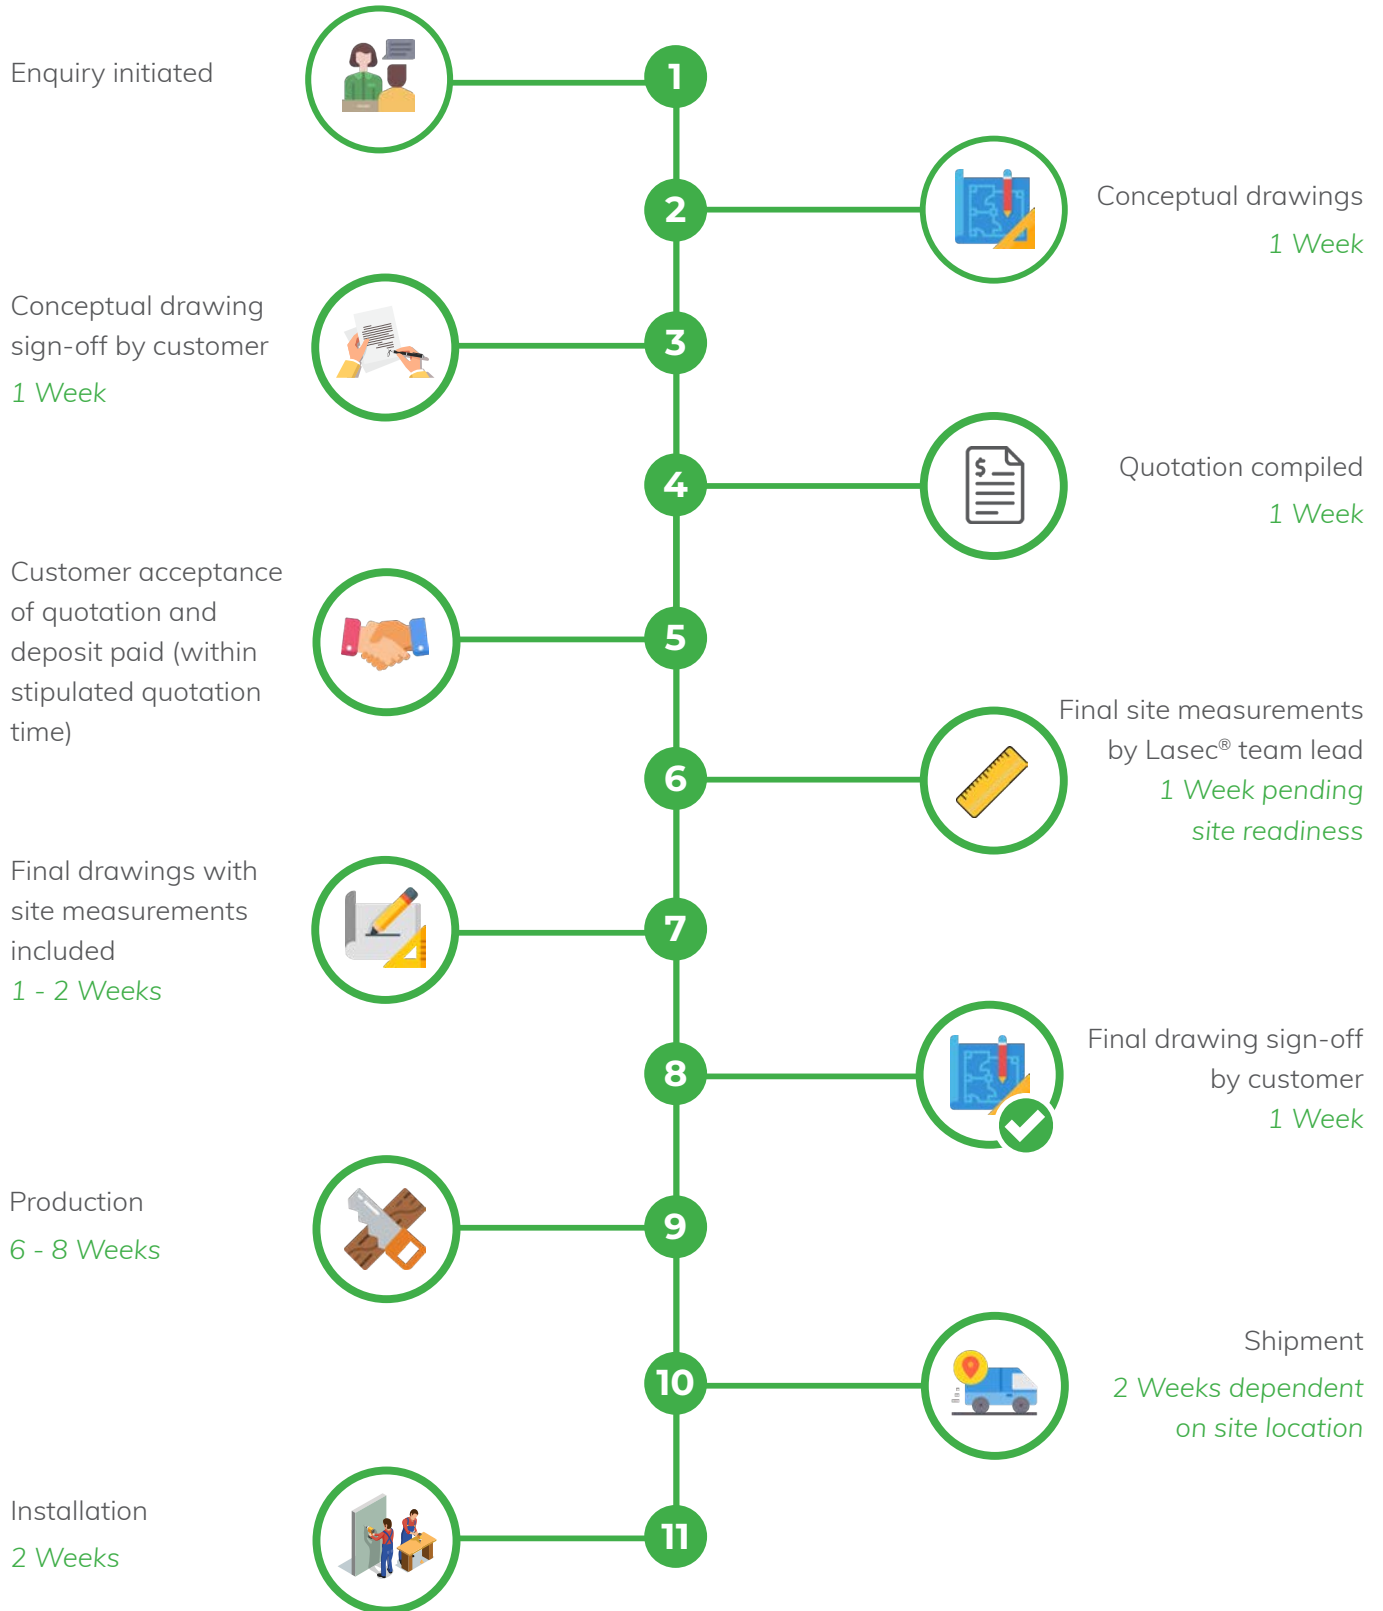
Enquiry initiated

1

2

Conceptual drawings
1 Week

Conceptual drawing sign-off by customer
1 Week

3

4

Quotation compiled
1 Week

Customer acceptance of quotation and deposit paid (within stipulated quotation time)

5

6

Final site measurements by Lasec® team lead
1 Week pending site readiness

Final drawings with site measurements included
1 - 2 Weeks

7

8

Final drawing sign-off by customer
1 Week

Production
6 - 8 Weeks

9

10

Shipment
2 Weeks dependent on site location

Installation
2 Weeks

11